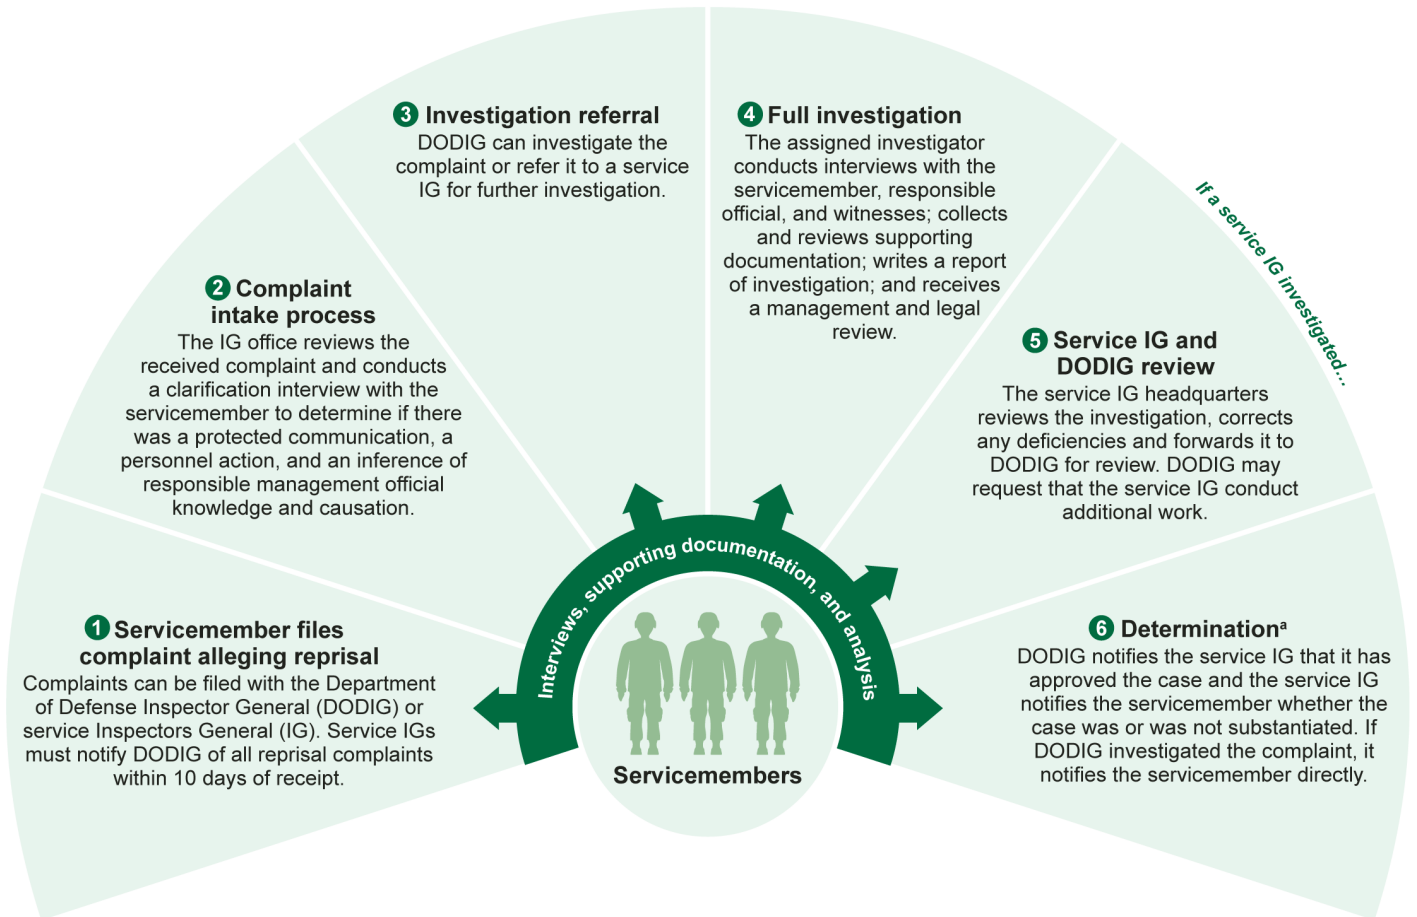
1 Servicemember files complaint alleging reprisal
Complaints can be filed with the Department of Defense Inspector General (DODIG) or service Inspectors General (IG). Service IGs must notify DODIG of all reprisal complaints within 10 days of receipt.

2 Complaint intake process
The IG office reviews the received complaint and conducts a clarification interview with the servicemember to determine if there was a protected communication, a personnel action, and an inference of responsible management official knowledge and causation.

3 Investigation referral
DODIG can investigate the complaint or refer it to a service IG for further investigation.

4 Full investigation
The assigned investigator conducts interviews with the servicemember, responsible official, and witnesses; collects and reviews supporting documentation; writes a report of investigation; and receives a management and legal review.

If a service IG investigated...

5 Service IG and DODIG review
The service IG headquarters reviews the investigation, corrects any deficiencies and forwards it to DODIG for review. DODIG may request that the service IG conduct additional work.

6 Determination$^a$
DODIG notifies the service IG that it has approved the case and the service IG notifies the servicemember whether the case was or was not substantiated. If DODIG investigated the complaint, it notifies the servicemember directly.

Interviews, supporting documentation, and analysis

Servicemembers